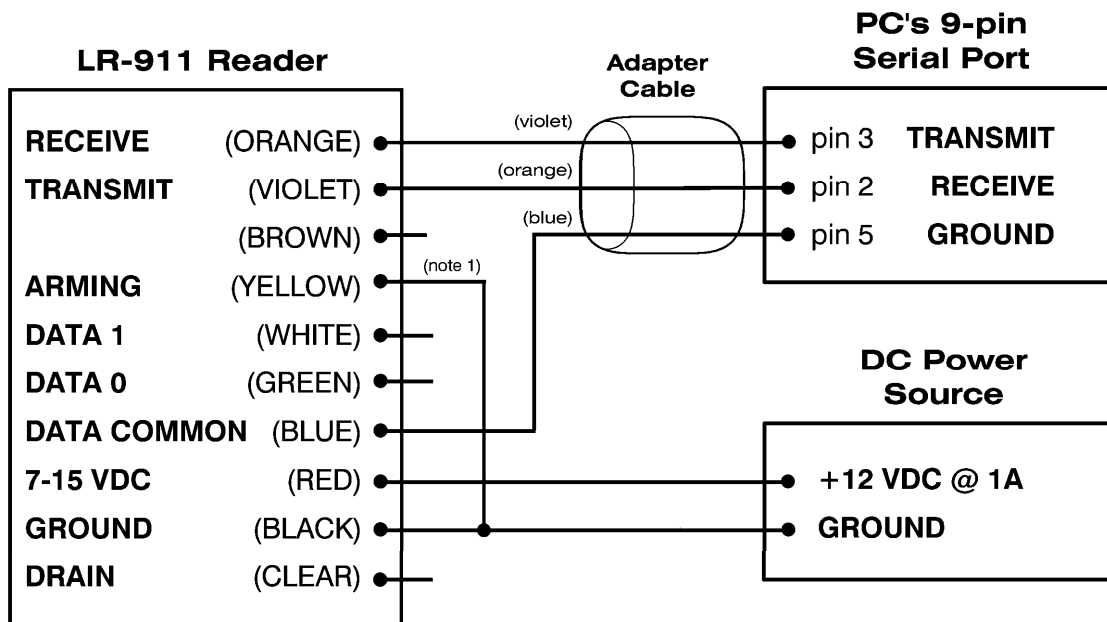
LR-911 Reader

RECEIVE (ORANGE)
TRANSMIT (VIOLET)
(BROWN)
ARMING (YELLOW)
DATA 1 (WHITE)
DATA 0 (GREEN)
DATA COMMON (BLUE)
7-15 VDC (RED)
GROUND (BLACK)
DRAIN (CLEAR)

Adapter Cable

(violet)
(orange)
(blue)
(note 1)

PC's 9-pin Serial Port

pin 3 TRANSMIT
pin 2 RECEIVE
pin 5 GROUND

DC Power Source

+12 VDC @ 1A
GROUND